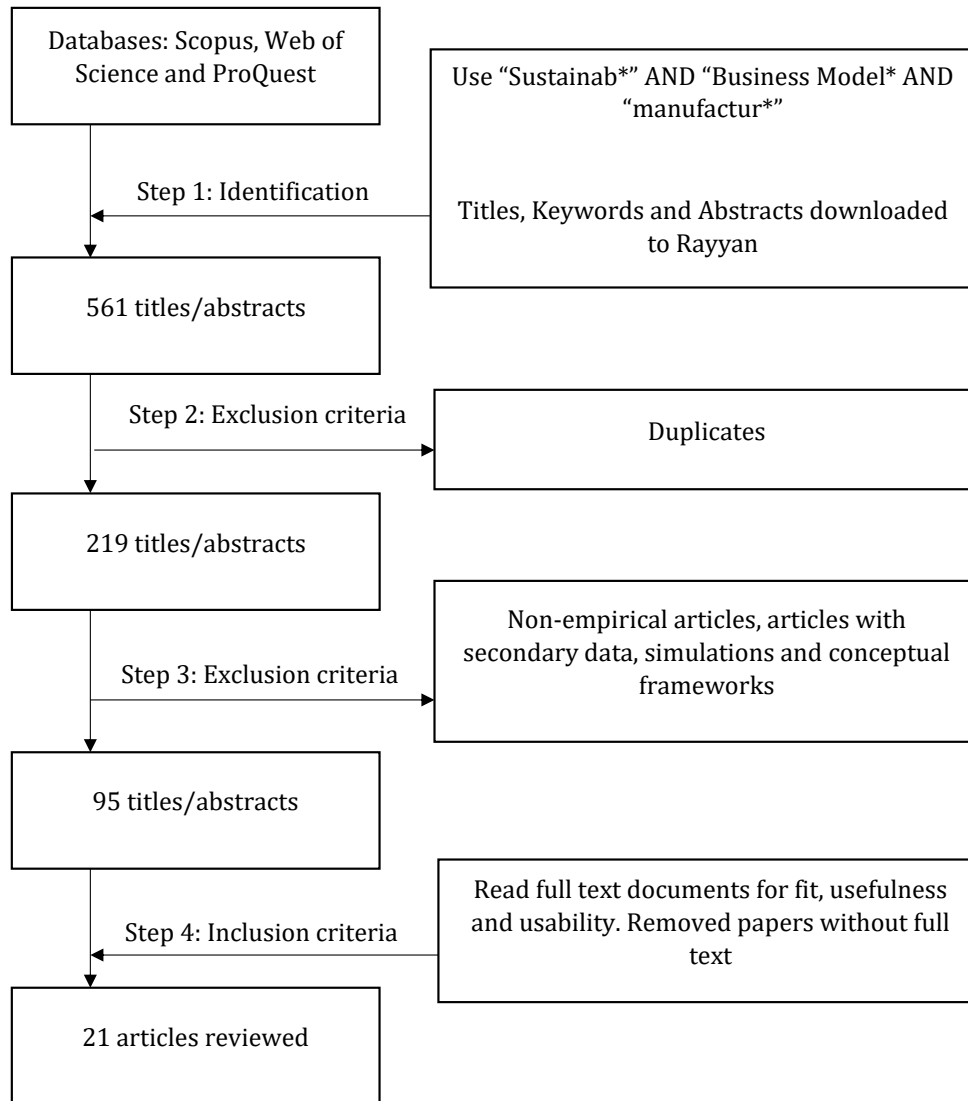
Databases: Scopus, Web of Science and ProQuest

Use “Sustainab*” AND “Business Model* AND “manufactur*”

Titles, Keywords and Abstracts downloaded to Rayyan

Step 1: Identification

561 titles/abstracts

Step 2: Exclusion criteria

Duplicates

219 titles/abstracts

Step 3: Exclusion criteria

Non-empirical articles, articles with secondary data, simulations and conceptual frameworks

95 titles/abstracts

Step 4: Inclusion criteria

Read full text documents for fit, usefulness and usability. Removed papers without full text

21 articles reviewed